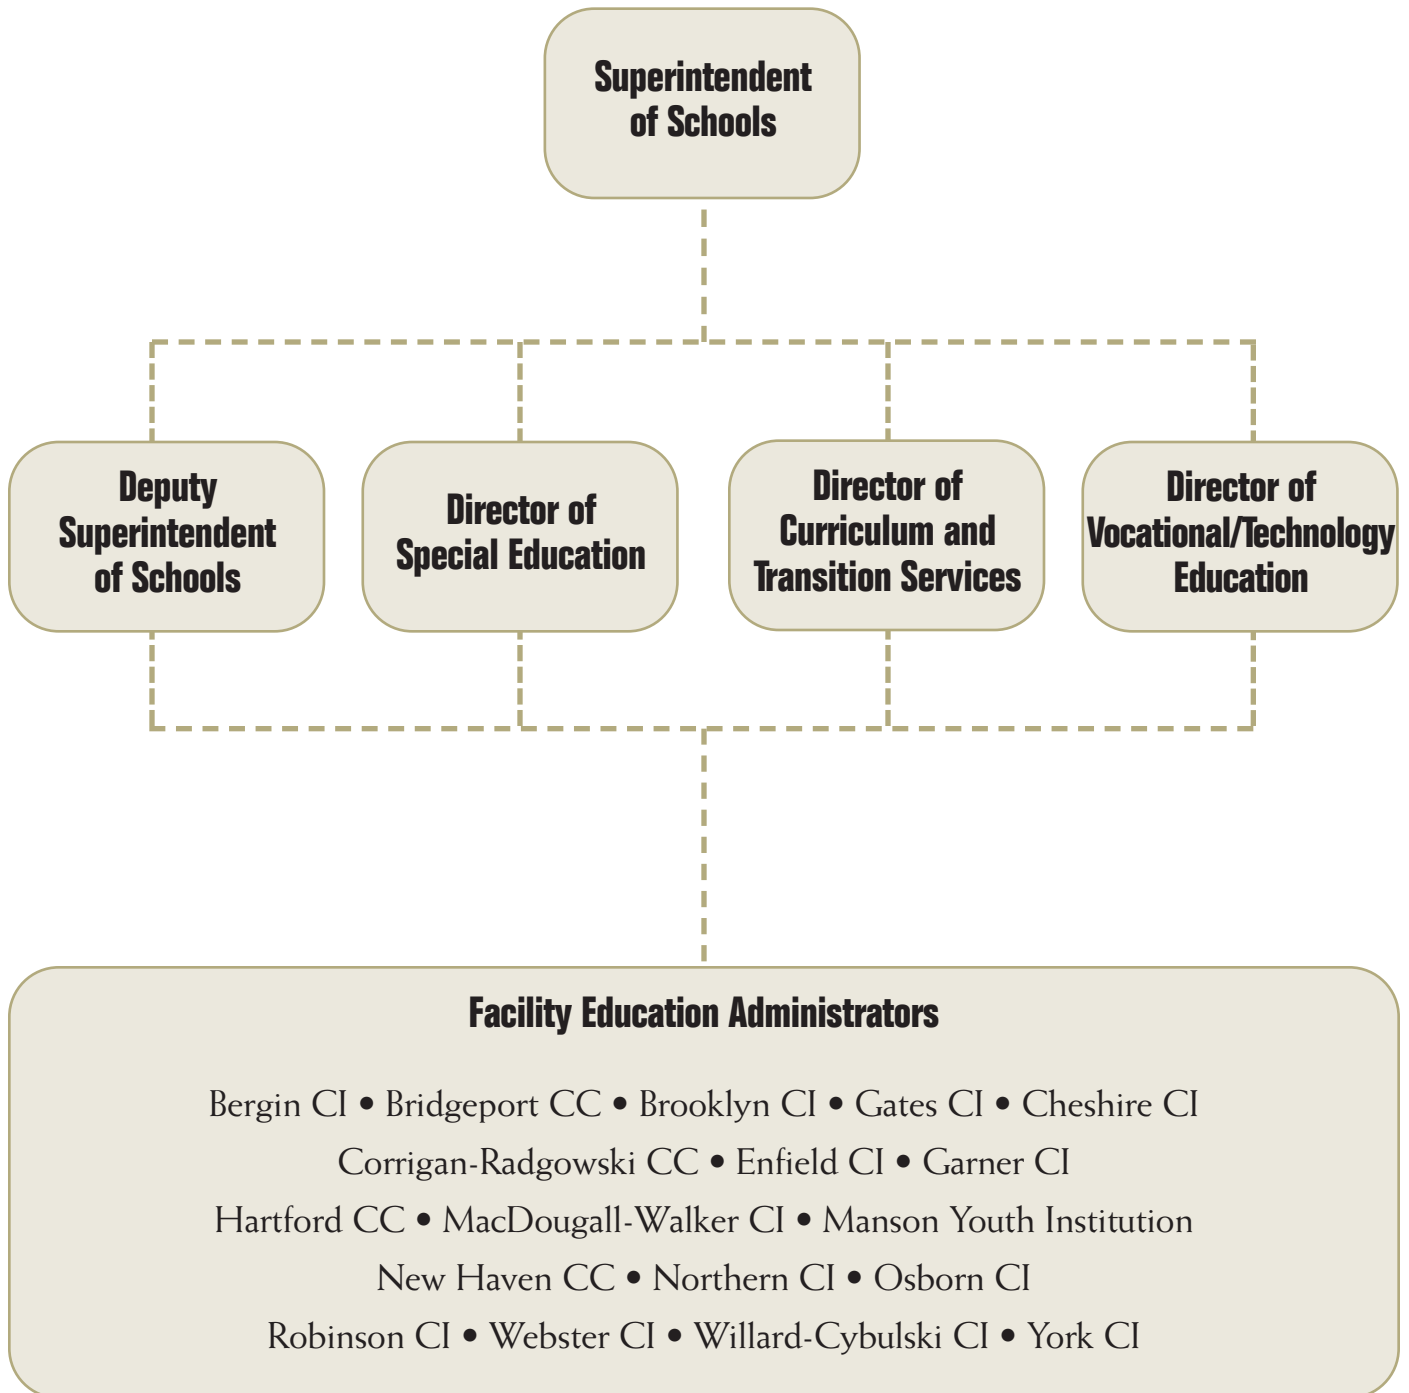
Superintendent of Schools

Deputy Superintendent of Schools

Director of Special Education

Director of Curriculum and Transition Services

Director of Vocational/Technology Education

Facility Education Administrators

Bergin CI • Bridgeport CC • Brooklyn CI • Gates CI • Cheshire CI
Corrigan-Radgowski CC • Enfield CI • Garner CI
Hartford CC • MacDougall-Walker CI • Manson Youth Institution
New Haven CC • Northern CI • Osborn CI
Robinson CI • Webster CI • Willard-Cybulski CI • York CI